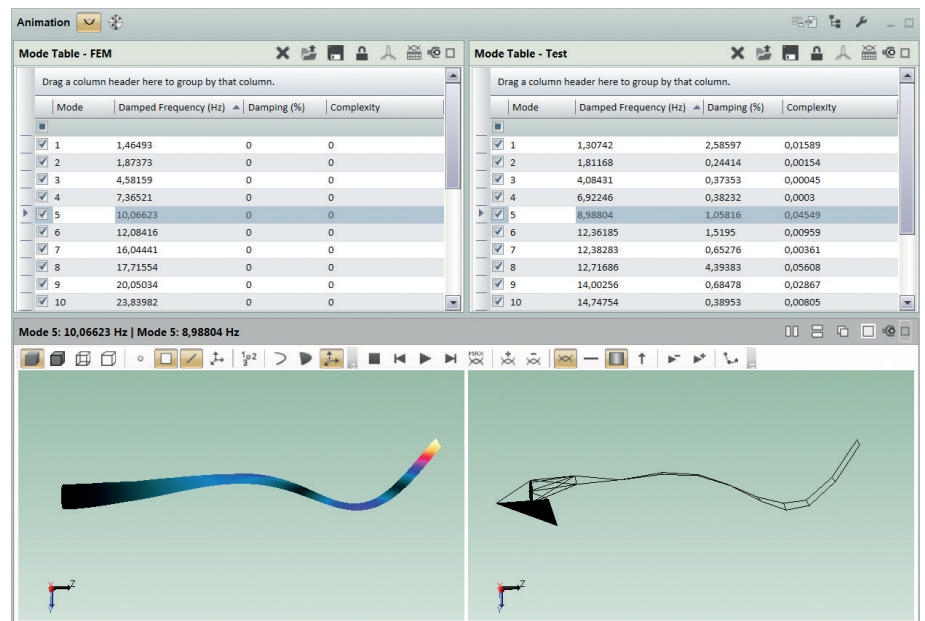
Animation

Mode Table - FEM

Drag a column header here to group by that column.

| Mode | Damped Frequency (Hz) | Damping (%) | Complexity |
|---|---|---|---|
| 1 | 1,46493 | 0 | 0 |
| 2 | 1,87373 | 0 | 0 |
| 3 | 4,58159 | 0 | 0 |
| 4 | 7,36521 | 0 | 0 |
| 5 | 10,06623 | 0 | 0 |
| 6 | 12,08416 | 0 | 0 |
| 7 | 16,04441 | 0 | 0 |
| 8 | 17,71554 | 0 | 0 |
| 9 | 20,05034 | 0 | 0 |
| 10 | 23,83982 | 0 | 0 |

Mode Table - Test

Drag a column header here to group by that column.

| Mode | Damped Frequency (Hz) | Damping (%) | Complexity |
|---|---|---|---|
| 1 | 1,30742 | 2,58597 | 0,01589 |
| 2 | 1,81168 | 0,24414 | 0,00154 |
| 3 | 4,08431 | 0,37353 | 0,00045 |
| 4 | 6,92246 | 0,38232 | 0,0003 |
| 5 | 8,98804 | 1,05816 | 0,04549 |
| 6 | 12,36185 | 1,5195 | 0,00959 |
| 7 | 12,38283 | 0,65276 | 0,00361 |
| 8 | 12,71686 | 4,39383 | 0,05608 |
| 9 | 14,00256 | 0,68478 | 0,02867 |
| 10 | 14,74754 | 0,38953 | 0,00805 |

Mode 5: 10,06623 Hz | Mode 5: 8,98804 Hz

MAX

Z

Z